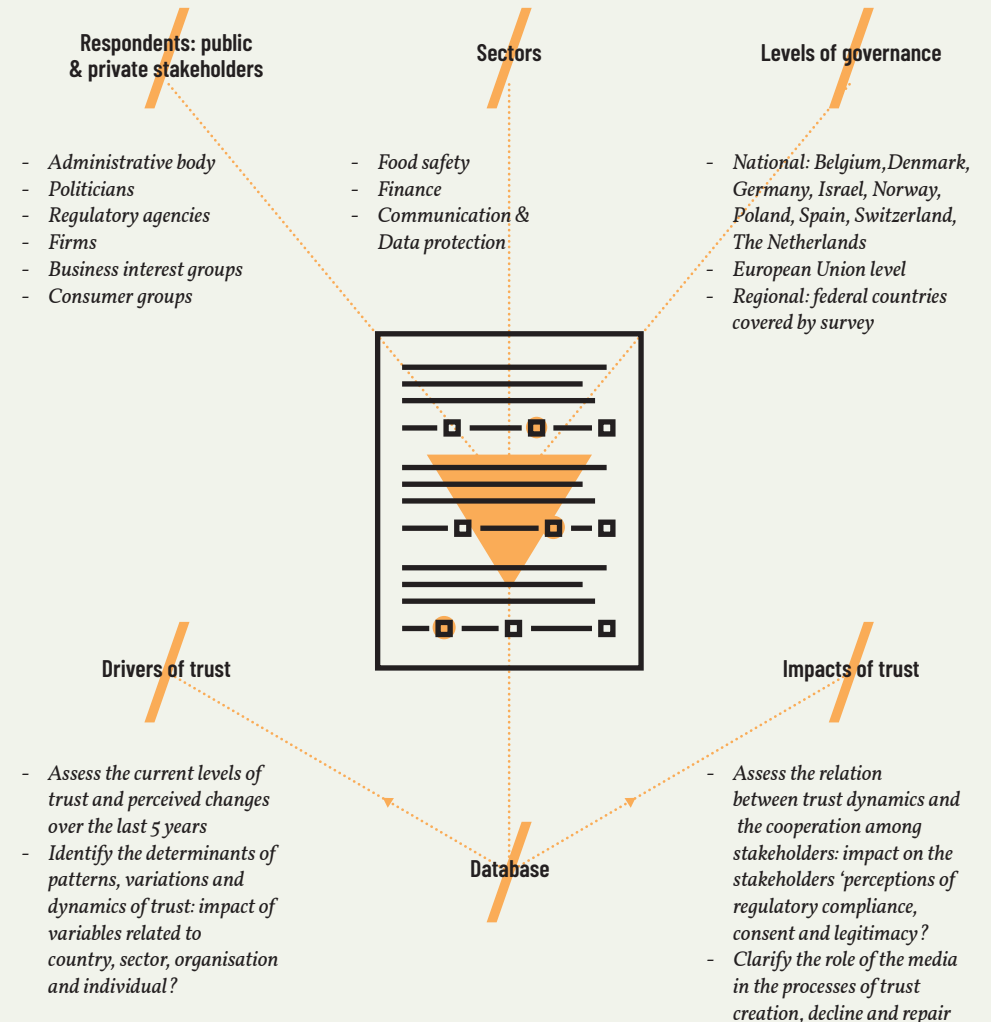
Respondents: public & private stakeholders

- Administrative body
- Politicians
- Regulatory agencies
- Firms
- Business interest groups
- Consumer groups

Sectors

- Food safety
- Finance
- Communication & Data protection

Levels of governance

- National: Belgium,Denmark, Germany, Israel, Norway, Poland, Spain, Switzerland, The Netherlands
- European Union level
- Regional: federal countries covered by survey

Drivers of trust

- Assess the current levels of trust and perceived changes over the last 5 years
- Identify the determinants of patterns, variations and dynamics of trust: impact of variables related to country, sector, organisation and individual?

Database

Impacts of trust

- Assess the relation between trust dynamics and the cooperation among stakeholders: impact on the stakeholders 'perceptions of regulatory compliance, consent and legitimacy?
- Clarify the role of the media in the processes of trust creation, decline and repair